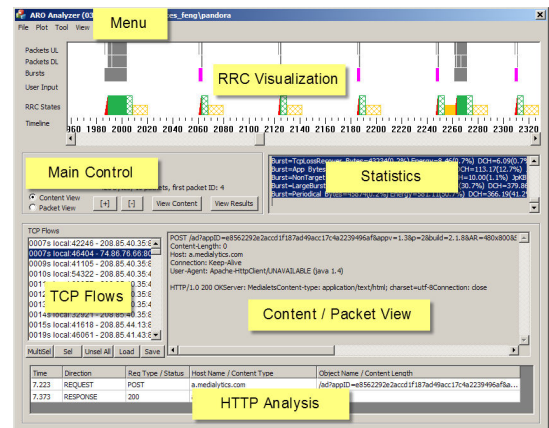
ARO Analyzer (03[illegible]es_feng\pandora

Menu

File Plot Tool View

Packets UL
Packets DL
Bursts
User Input

RRC States

Timeline

RRC Visualization

960 1980 2000 2020 2040 2060 2080 2100 2120 2140 2160 2180 2200 2220 2240 2260 2280 2300 2320

Main Control

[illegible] packets, first packet ID: 4

Content View
Packet View

[+] [-] View Content View Results

Statistics

Burst=TcpLossRecover Bytes=4224(0.2%) Energy=8.45(0.7%) DCH=6.09(0.7%
Burst=App Bytes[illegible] DCH=113.17(12.7%)
Burst=NonTarget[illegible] DCH=10.00(1.1%) 3pKB
Burst=LargeBurst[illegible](30.7%) DCH=379.86
Burst=Periodical Bytes=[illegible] DCH=366.19(41.2%

TCP Flows

0007s local:42246 - 208.85.40.35:8
0007s local:46404 - 74.86.76.66:80
0009s local:41105 - 208.85.40.35:8
0010s local:54322 - 208.85.40.35:4
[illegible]
0014s local:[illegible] 208.85.40.35:4
0015s local:41618 - 208.85.40.35:8
0016s local:46051 - 208.85.41.43:8

TCP Flows

MultiSel Sel Unsel All Load Save

POST /ad?appID=e8562292e2accd1f187ad49acc17c4a2239496af&appv=1.3&p=2&build=2.1.8&AR=480x800&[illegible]
Content-Length: 0
Host: a.medialytics.com
Connection: Keep-Alive
User-Agent: Apache-HttpClient/UNAVAILABLE (java 1.4)

HTTP/1.0 200 OKServer: MedialetsContent-type: application/text/html; charset=utf-8Connection: close

Content / Packet View

| Time | Direction | Req Type / Status | Host Name / Content Type | Object Name / Content Length |
|---|---|---|---|---|
| 7.223 | REQUEST | POST | a.medialytics.com | /ad?appID=e8562292e2accd1f187ad49acc17c4a2239496af&a... |
| 7.373 | RESPONSE | 200 | | |

HTTP Analysis